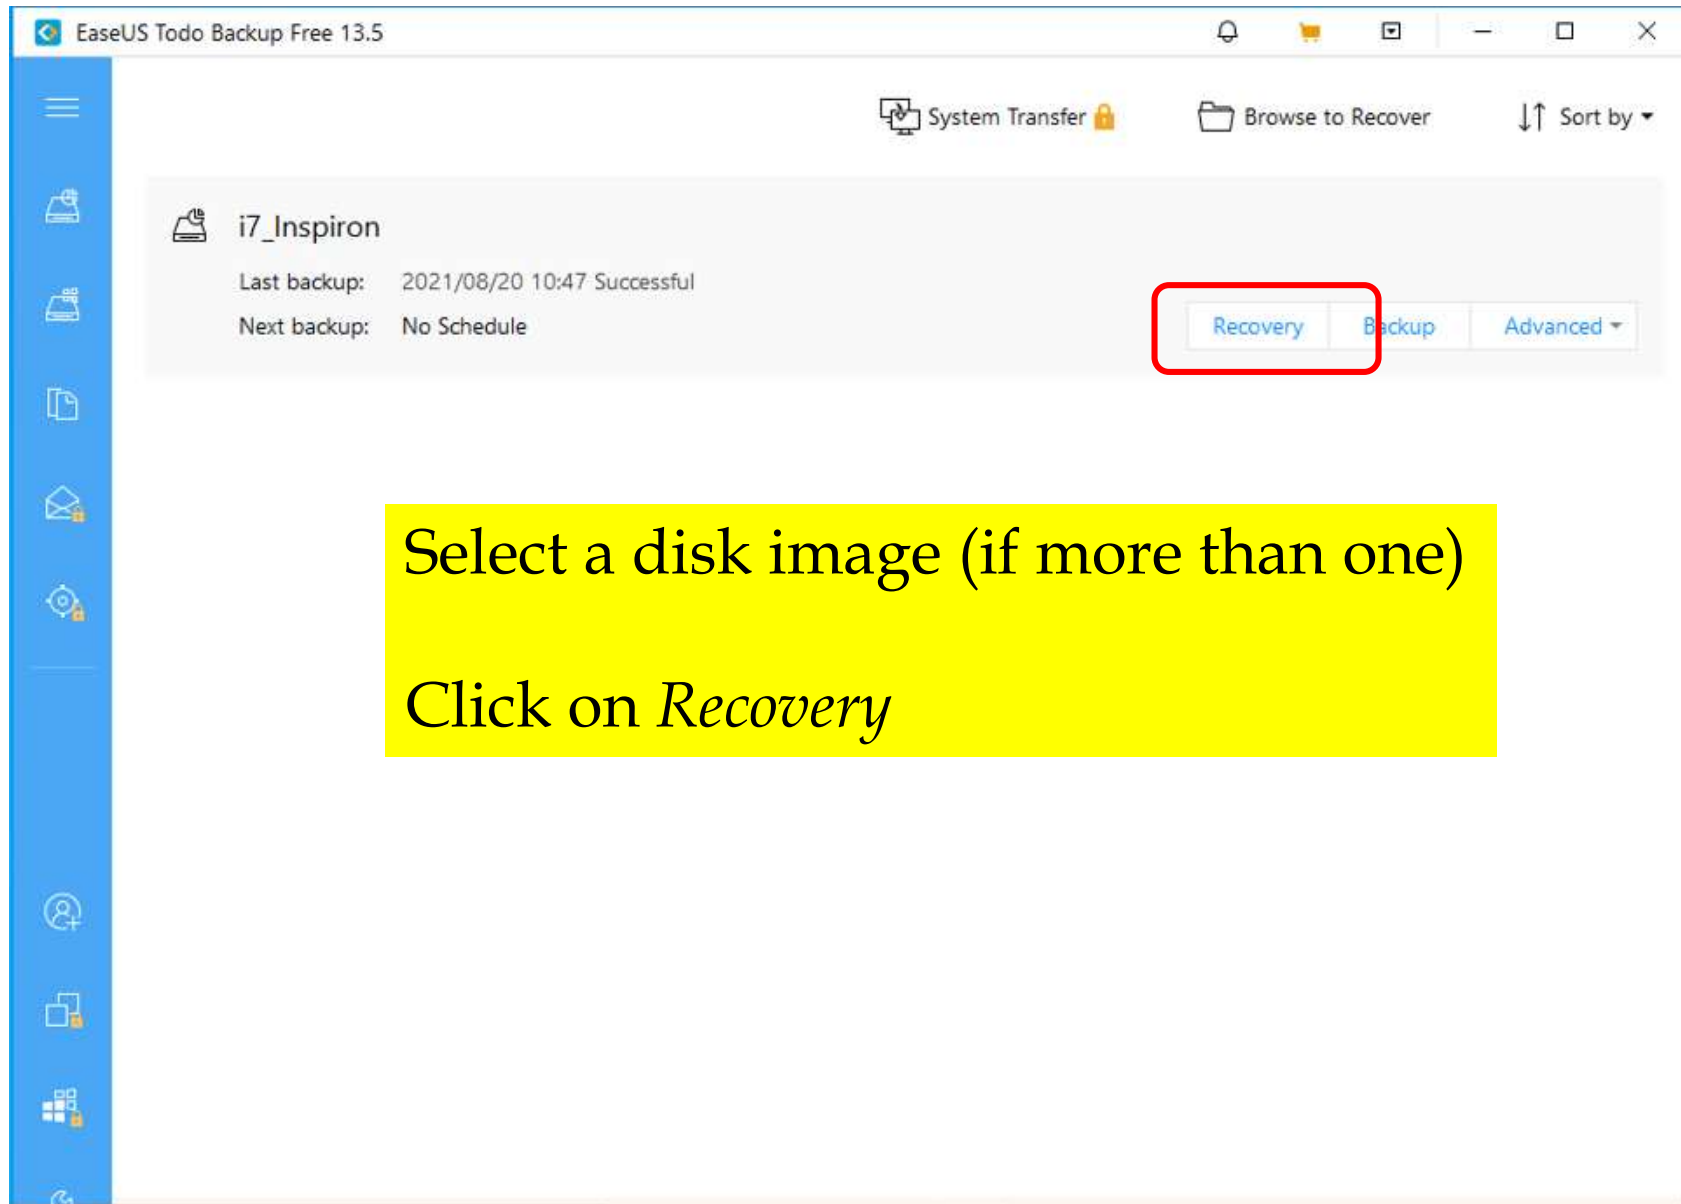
EaseUS Todo Backup Free 13.5

System Transfer

Browse to Recover

Sort by

i7_Inspiron

Last backup: 2021/08/20 10:47 Successful

Next backup: No Schedule

Recovery

Backup

Advanced

Select a disk image (if more than one)

Click on *Recovery*